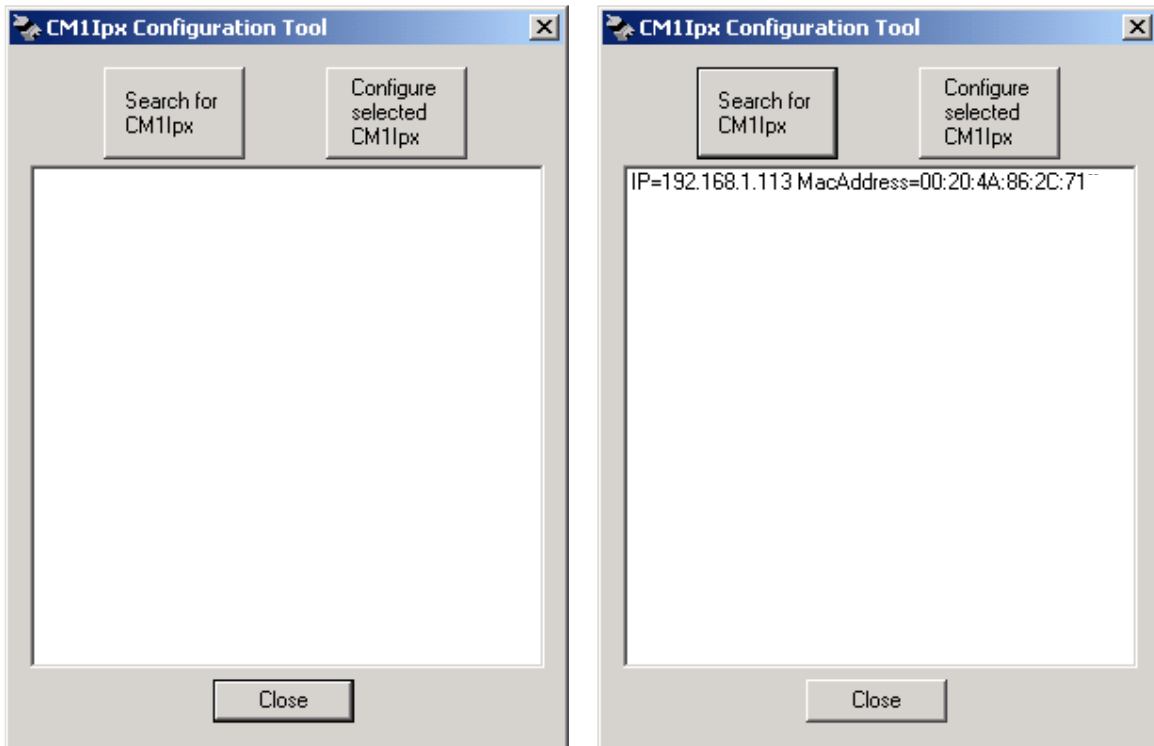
CM1Ipx Configuration Tool

Search for CM1Ipx

Configure selected CM1Ipx

Close

CM1Ipx Configuration Tool

Search for CM1Ipx

Configure selected CM1Ipx

IP=192.168.1.113 MacAddress=00:20:4A:86:2C:71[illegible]

Close